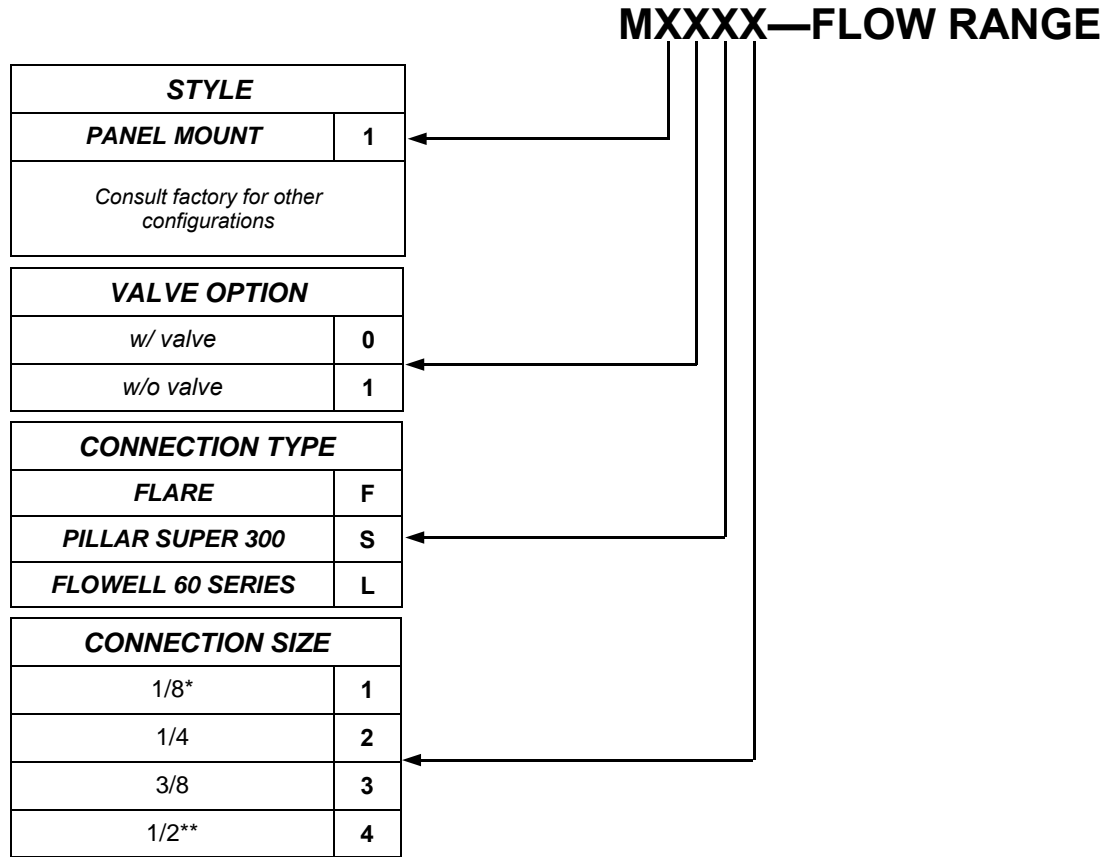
MXXXX—FLOW RANGE

| STYLE | |
|---|---|
| PANEL MOUNT | 1 |
| Consult factory for other configurations | |

| VALVE OPTION | |
|---|---|
| w/ valve | 0 |
| w/o valve | 1 |

| CONNECTION TYPE | |
|---|---|
| FLARE | F |
| PILLAR SUPER 300 | S |
| FLOWELL 60 SERIES | L |

| CONNECTION SIZE | |
|---|---|
| 1/8* | 1 |
| 1/4 | 2 |
| 3/8 | 3 |
| 1/2** | 4 |